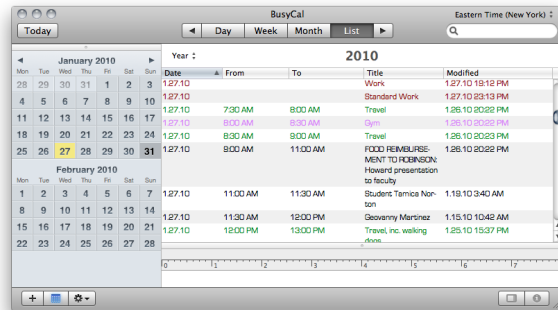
BusyCal

Today

◀ Day Week Month List ▶

Eastern Time (New York)

January 2010

| Mon | Tue | Wed | Thu | Fri | Sat | Sun |
|---|---|---|---|---|---|---|
| 28 | 29 | 30 | 31 | 1 | 2 | 3 |
| 4 | 5 | 6 | 7 | 8 | 9 | 10 |
| 11 | 12 | 13 | 14 | 15 | 16 | 17 |
| 18 | 19 | 20 | 21 | 22 | 23 | 24 |
| 25 | 26 | 27 | 28 | 29 | 30 | 31 |

February 2010

| Mon | Tue | Wed | Thu | Fri | Sat | Sun |
|---|---|---|---|---|---|---|
| 1 | 2 | 3 | 4 | 5 | 6 | 7 |
| 8 | 9 | 10 | 11 | 12 | 13 | 14 |
| 15 | 16 | 17 | 18 | 19 | 20 | 21 |
| 22 | 23 | 24 | 25 | 26 | 27 | 28 |

Year

2010

| Date | From | To | Title | Modified |
|---|---|---|---|---|
| 1.27.10 | | | Work | 1.27.10 19:12 PM |
| 1.27.10 | | | Standard Work | 1.27.10 23:13 PM |
| 1.27.10 | 7:30 AM | 8:00 AM | Travel | 1.26.10 20:22 PM |
| 1.27.10 | 8:00 AM | 8:30 AM | Gym | 1.26.10 20:22 PM |
| 1.27.10 | 8:30 AM | 9:00 AM | Travel | 1.26.10 20:23 PM |
| 1.27.10 | 9:00 AM | 11:00 AM | FOOD REIMBURSEMENT TO ROBINSON: Howard presentation to faculty | 1.26.10 20:22 PM |
| 1.27.10 | 11:00 AM | 11:30 AM | Student Tamica Norton | 1.19.10 3:40 AM |
| 1.27.10 | 11:30 AM | 12:00 PM | Geovanny Martinez | 1.15.10 10:42 AM |
| 1.27.10 | 12:00 PM | 13:00 PM | Travel, inc. walking dogs | 1.25.10 15:37 PM |

1 2 3 4 5 6 7